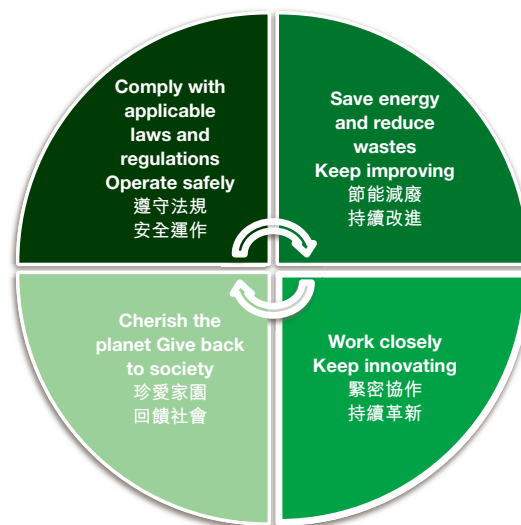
Comply with applicable laws and regulations
Operate safely
遵守法規
安全運作

Save energy and reduce wastes
Keep improving
節能減廢
持續改進

Cherish the planet Give back to society
珍愛家園
回饋社會

Work closely
Keep innovating
緊密協作
持續革新